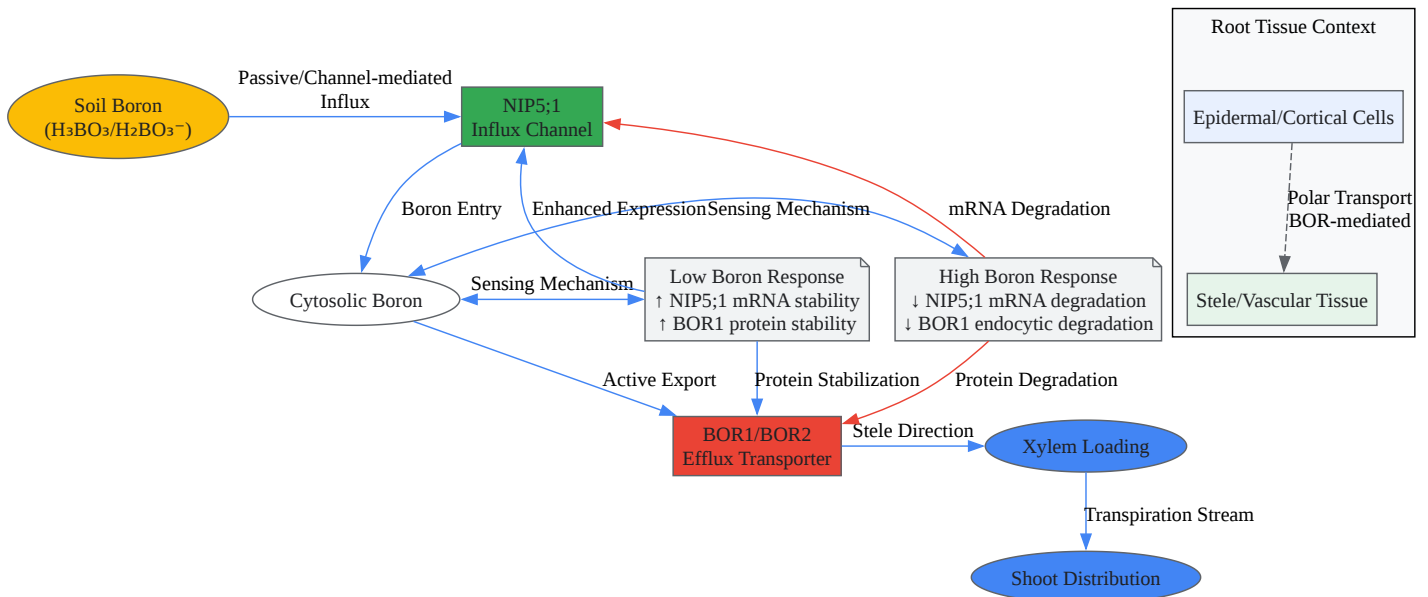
Soil Boron
($H_3BO_3$/$H_2BO_3^-$)

Passive/Channel-mediated
Influx

NIP5;1
Influx Channel

Root Tissue Context

Epidermal/Cortical Cells

Polar Transport
BOR-mediated

Stele/Vascular Tissue

Boron Entry

Enhanced ExpressionSensing Mechanism

mRNA Degradation

Cytosolic Boron

Sensing Mechanism

Low Boron Response
↑ NIP5;1 mRNA stability
↑ BOR1 protein stability

High Boron Response
↓ NIP5;1 mRNA degradation
↓ BOR1 endocytic degradation

Active Export

Protein Stabilization

Protein Degradation

BOR1/BOR2
Efflux Transporter

Stele Direction

Xylem Loading

Transpiration Stream

Shoot Distribution